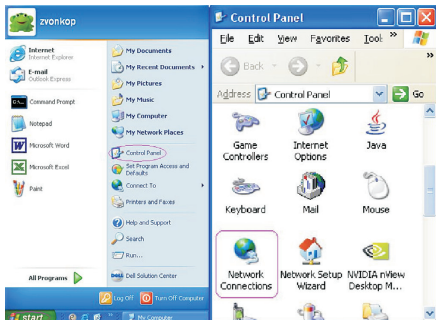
zvonkop

Internet
Internet Explorer

E-mail
Outlook Express

Command Prompt

Notepad

Microsoft Word

Microsoft Excel

Paint

All Programs

My Documents

My Recent Documents

My Pictures

My Music

My Computer

My Network Places

Control Panel

Set Program Access and Defaults

Connect To

Printers and Faxes

Help and Support

Search

Run...

Dell Solution Center

Log Off

Turn Off Computer

start

My Computer

Control Panel

File Edit View Favorites Tool »

Back

Address Control Panel Go

Game Controllers

Internet Options

Java

Keyboard

Mail

Mouse

Network Connections

Network Setup Wizard

NVIDIA nView Desktop M...